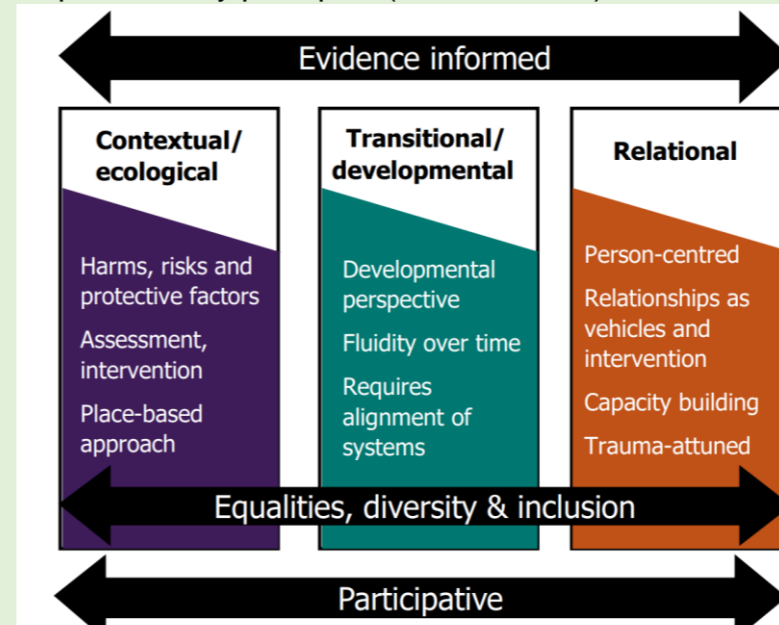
Evidence informed

Contextual/ ecological

Harms, risks and protective factors

Assessment, intervention

Place-based approach

Transitional/ developmental

Developmental perspective

Fluidity over time

Requires alignment of systems

Relational

Person-centred

Relationships as vehicles and intervention

Capacity building

Trauma-attuned

Equalities, diversity & inclusion

Participative